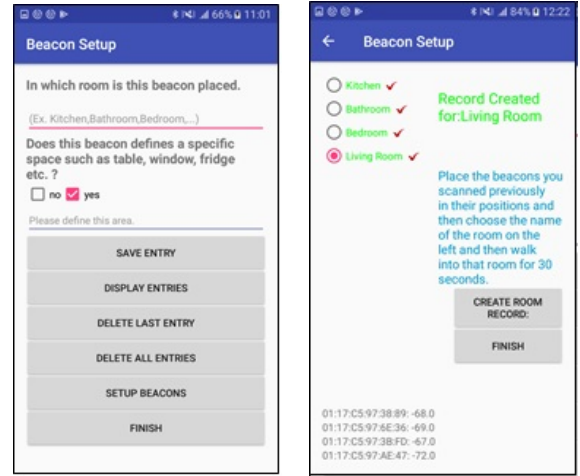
66% 11:01

Beacon Setup

In which room is this beacon placed.

(Ex. Kitchen,Bathroom,Bedroom,...)

Does this beacon defines a specific space such as table, window, fridge etc. ?

no yes

Please define this area.

SAVE ENTRY

DISPLAY ENTRIES

DELETE LAST ENTRY

DELETE ALL ENTRIES

SETUP BEACONS

FINISH

84% 12:22

Beacon Setup

Kitchen ✓
Bathroom ✓
Bedroom ✓
Living Room ✓

Record Created for:Living Room

Place the beacons you scanned previously in their positions and then choose the name of the room on the left and then walk into that room for 30 seconds.

CREATE ROOM RECORD:

FINISH

01:17:C5:97:38:89: -68.0
01:17:C5:97:6E:36: -69.0
01:17:C5:97:3B:FD: -67.0
01:17:C5:97:AE:47: -72.0